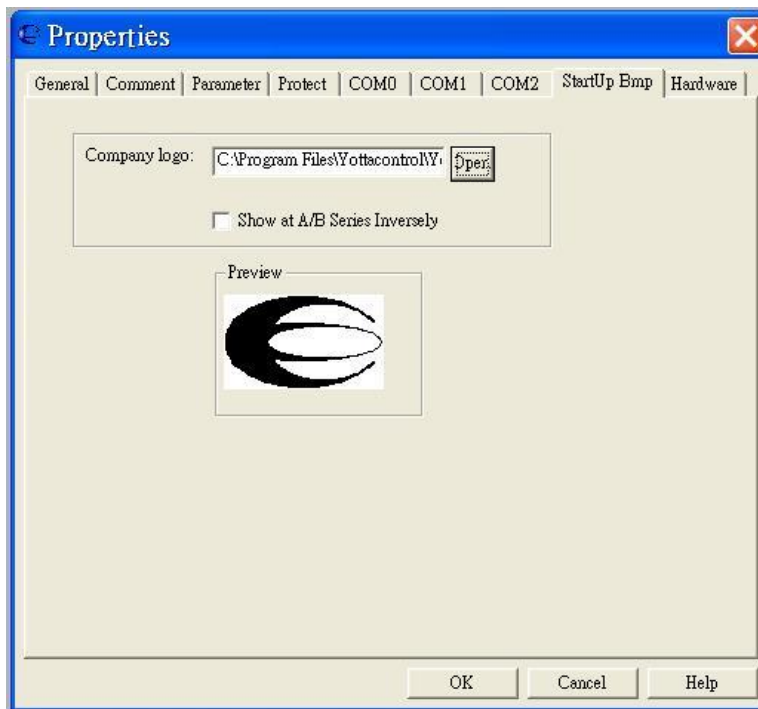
Properties

General | Comment | Parameter | Protect | COM0 | COM1 | COM2 | StartUp Bmp | Hardware

Company logo: C:\Program Files\Yottacontrol\Y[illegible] Open

Show at A/B Series Inversely

Preview

OK Cancel Help